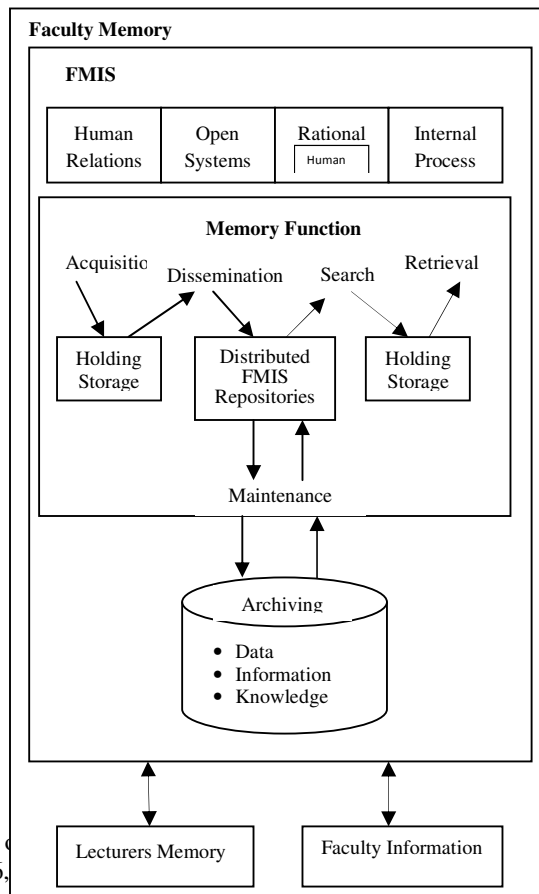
Faculty Memory

FMIS

| Human Relations | Open Systems | Rational Human | Internal Process |
|---|---|---|---|

Memory Function

Acquisitio

Dissemination

Search

Retrieval

Holding Storage

Distributed FMIS Repositories

Holding Storage

Maintenance

Archiving

- Data
- Information
- Knowledge

Lecturers Memory

Faculty Information